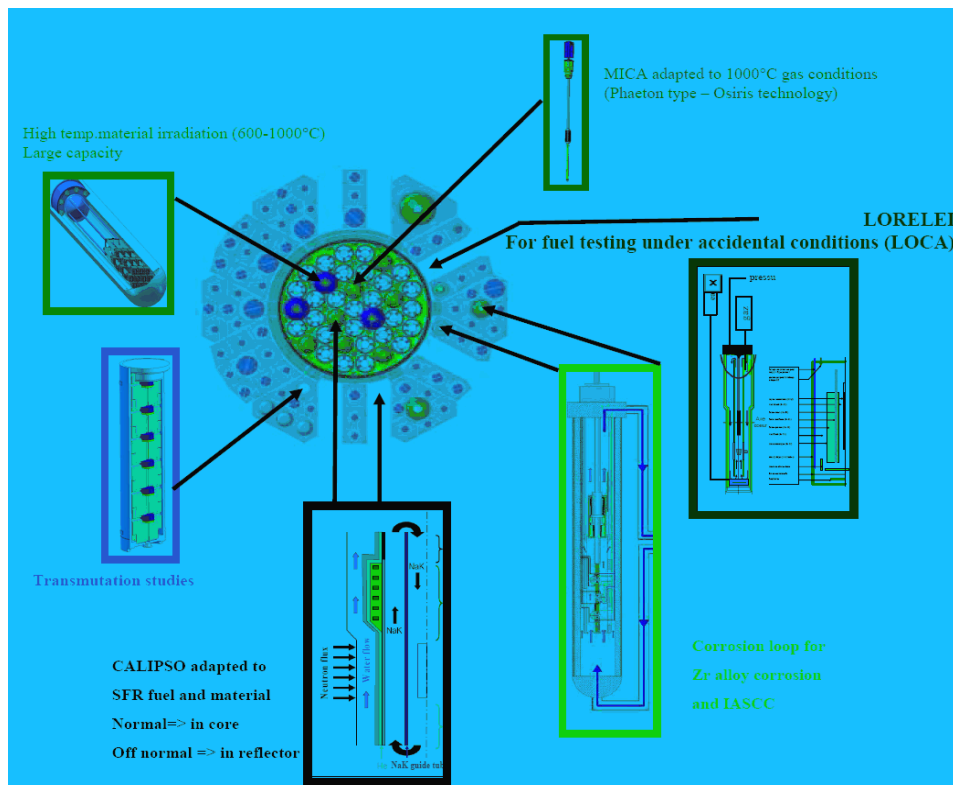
MICA adapted to 1000°C gas conditions
(Phaeton type – Osiris technology)

High temp.material irradiation (600-1000°C)
Large capacity

LORELEI
For fuel testing under accidental conditions (LOCA)

presou

Transmutation studies

Neutron flux

Water flow

NaK

NaK

NaK guide tub

CALIPSO adapted to
SFR fuel and material
Normal=> in core
Off normal => in reflector

Corrosion loop for
Zr alloy corrosion
and IASCC